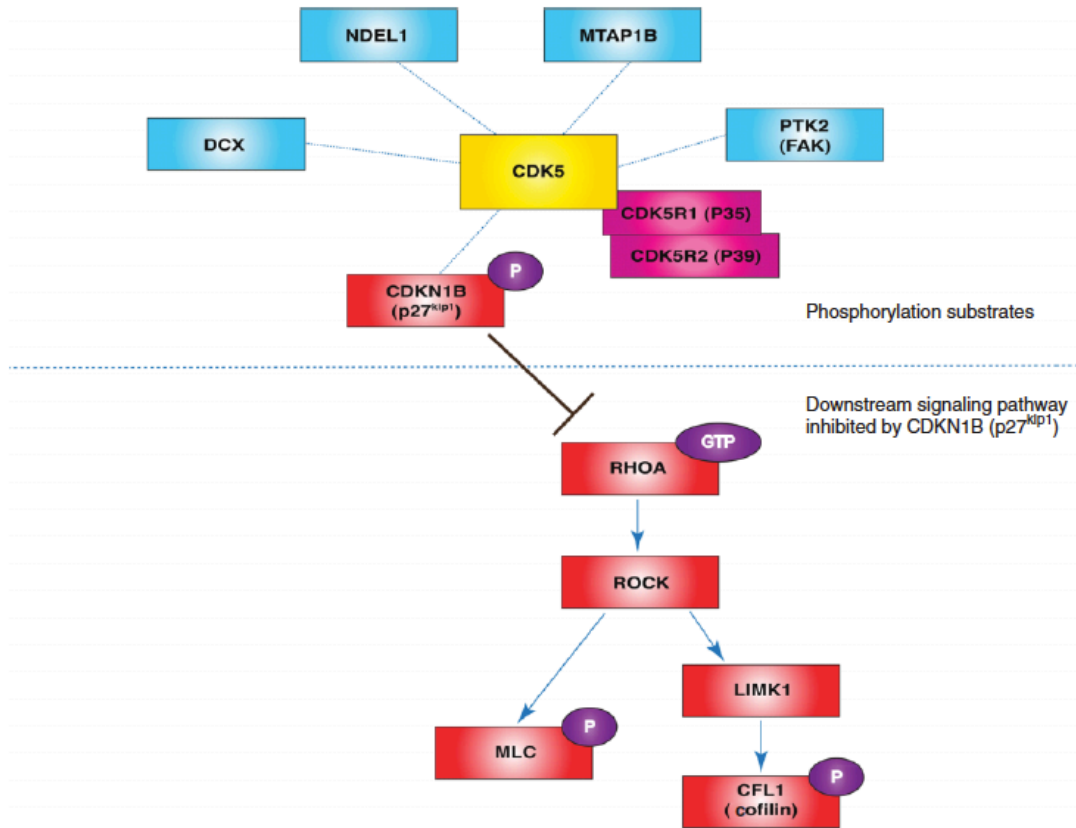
NDEL1

MTAP1B

DCX

PTK2 (FAK)

CDK5

CDK5R1 (P35)

CDK5R2 (P39)

P

CDKN1B ($p27^{kip1}$)

Phosphorylation substrates

Downstream signaling pathway inhibited by CDKN1B ($p27^{kip1}$)

GTP

RHOA

ROCK

LIMK1

P

MLC

P

CFL1 ( cofilin)